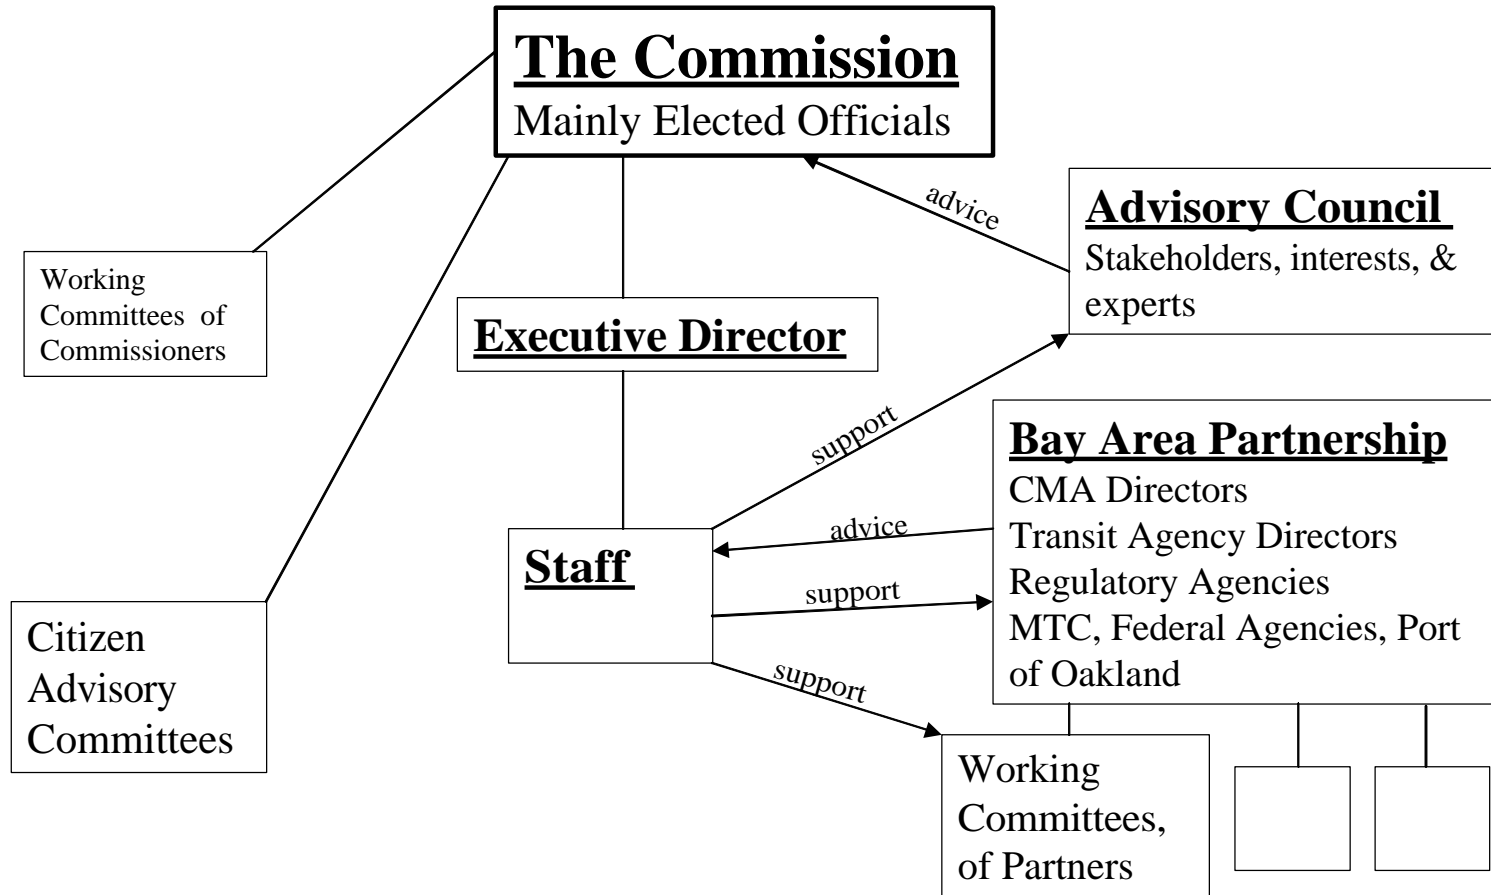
The Commission
Mainly Elected Officials

advice

Advisory Council
Stakeholders, interests, & experts

Working Committees of Commissioners

Executive Director

support

Bay Area Partnership
CMA Directors
Transit Agency Directors
Regulatory Agencies
MTC, Federal Agencies, Port of Oakland

advice

Staff

support

support

Citizen Advisory Committees

Working Committees, of Partners